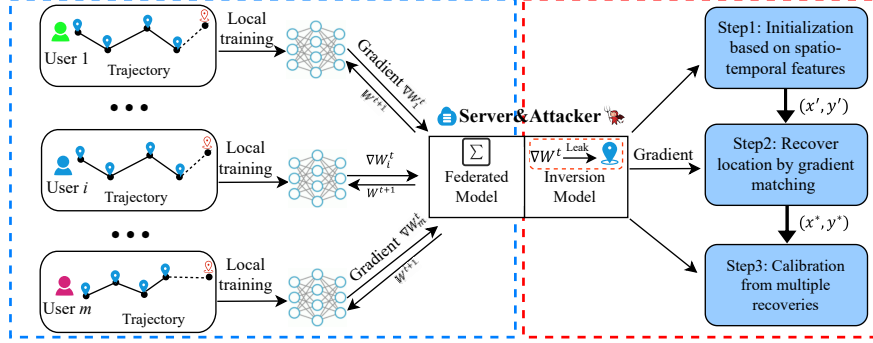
User 1

Trajectory

Local training

Gradient $\nabla W_1^t$

$W^{t+1}$

User $i$

Trajectory

Local training

$\nabla W_i^t$

$W^{t+1}$

User $m$

Trajectory

Local training

Gradient $\nabla W_m^t$

$W^{t+1}$

Server&Attacker

$\Sigma$

Federated Model

$\nabla W^t$ Leak

Inversion Model

Gradient

Step1: Initialization based on spatio-temporal features

$(x', y')$

Step2: Recover location by gradient matching

$(x^*, y^*)$

Step3: Calibration from multiple recoveries